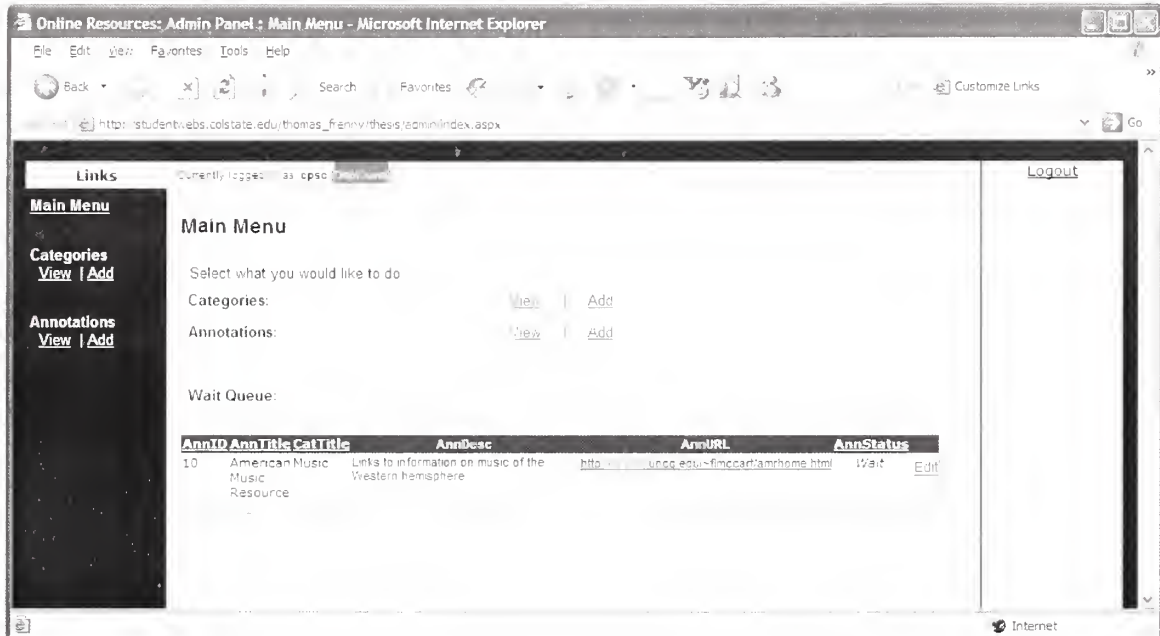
Online Resources: Admin Panel : Main Menu - Microsoft Internet Explorer

File Edit View Favorites Tools Help

Back Search Favorites Customize Links

https://studentwebs.colstate.edu/thomas_frenny/thesis/admin/index.aspx Go

Links

Currently logged in as: cpsc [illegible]

Logout

Main Menu

Categories
View | Add

Annotations
View | Add

Main Menu

Select what you would like to do

Categories: View | Add

Annotations: View | Add

Wait Queue:

| AnnID | AnnTitle | CatTitle | AnnDesc | AnnURL | AnnStatus | |
|---|---|---|---|---|---|---|
| 10 | American Music Resource | Music | Links to information on music of the Western hemisphere | http://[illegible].uncg.edu/~flmccart/amrhome.html | Wait | Edit |

Internet